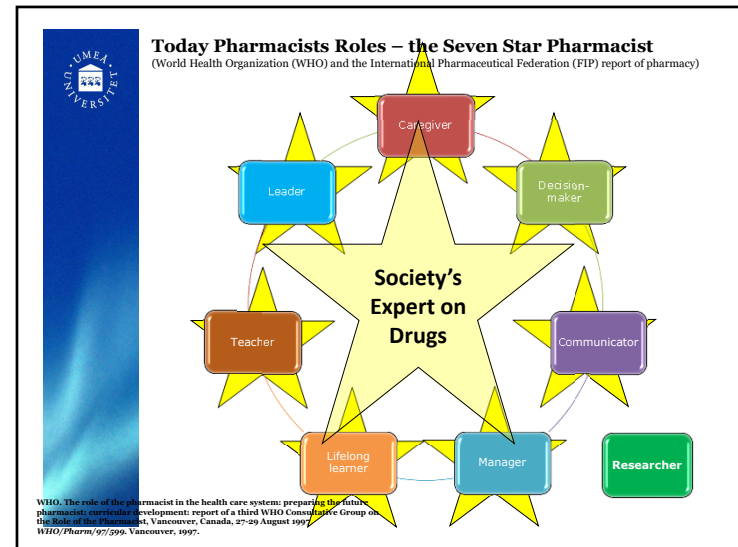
UMEÅ UNIVERSITET

Today Pharmacists Roles – the Seven Star Pharmacist
(World Health Organization (WHO) and the International Pharmaceutical Federation (FIP) report of pharmacy)

Caregiver

Leader

Decision-maker

Society's Expert on Drugs

Teacher

Communicator

Lifelong learner

Manager

Researcher

WHO. The role of the pharmacist in the health care system: preparing the future pharmacist: curricular development: report of a third WHO Consultative Group on the Role of the Pharmacist, Vancouver, Canada, 27-29 August 1997. WHO/Pharm/97/599. Vancouver, 1997.